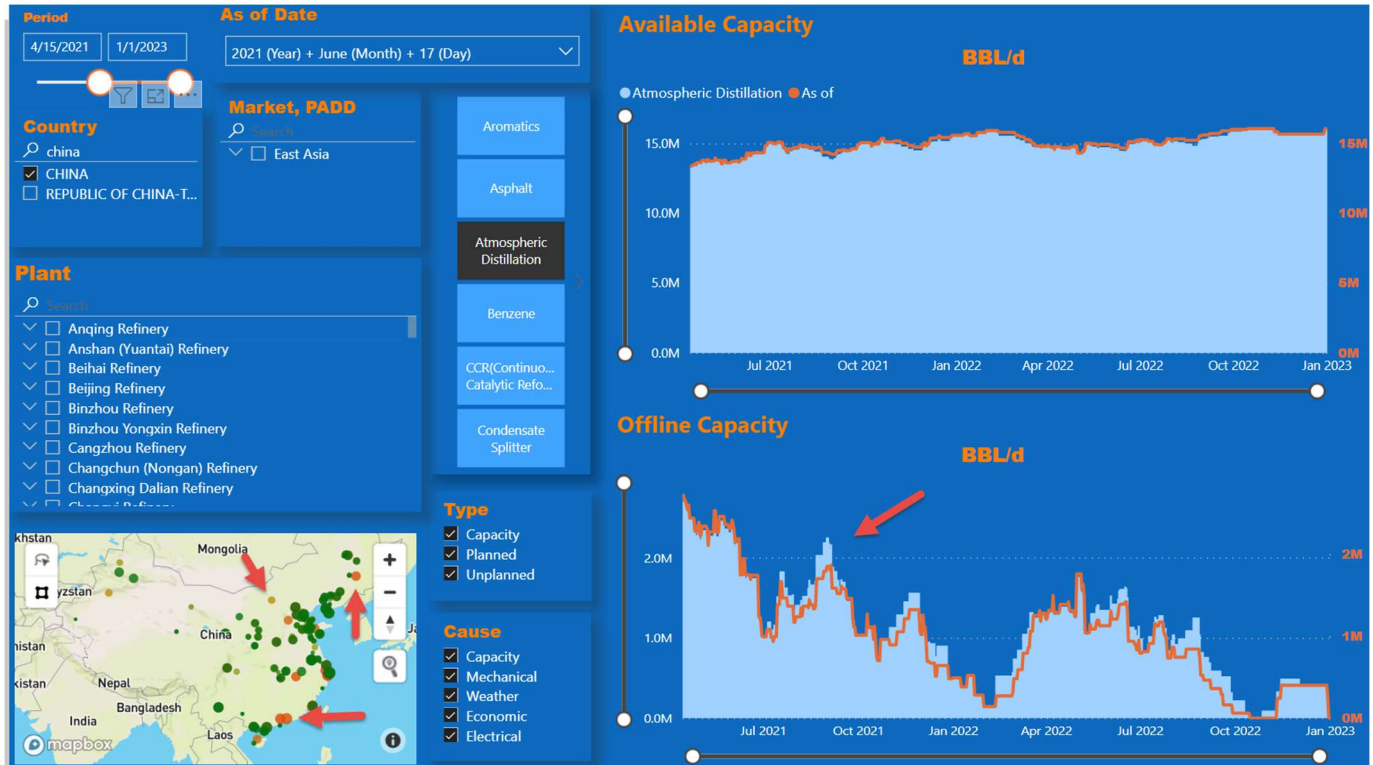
Period

4/15/2021 1/1/2023

As of Date

2021 (Year) + June (Month) + 17 (Day)

Country

china

CHINA

REPUBLIC OF CHINA-T...

Market, PADD

Search

East Asia

Aromatics

Asphalt

Atmospheric Distillation

Benzene

CCR(Continuo... Catalytic Refo...

Condensate Splitter

Plant

Search

Anqing Refinery

Anshan (Yuantai) Refinery

Beihai Refinery

Beijing Refinery

Binzhou Refinery

Binzhou Yongxin Refinery

Cangzhou Refinery

Changchun (Nongan) Refinery

Changxing Dalian Refinery

Type

Capacity

Planned

Unplanned

Cause

Capacity

Mechanical

Weather

Economic

Electrical

khstan

Mongolia

yzstan

China

nistan

kistan

Nepal

Bangladesh

India

Laos

mapbox

Available Capacity

BBL/d

Atmospheric Distillation As of

15.0M

10.0M

5.0M

0.0M

15M

10M

5M

0M

Jul 2021 Oct 2021 Jan 2022 Apr 2022 Jul 2022 Oct 2022 Jan 2023

Offline Capacity

BBL/d

2.0M

1.0M

0.0M

2M

1M

0M

Jul 2021 Oct 2021 Jan 2022 Apr 2022 Jul 2022 Oct 2022 Jan 2023